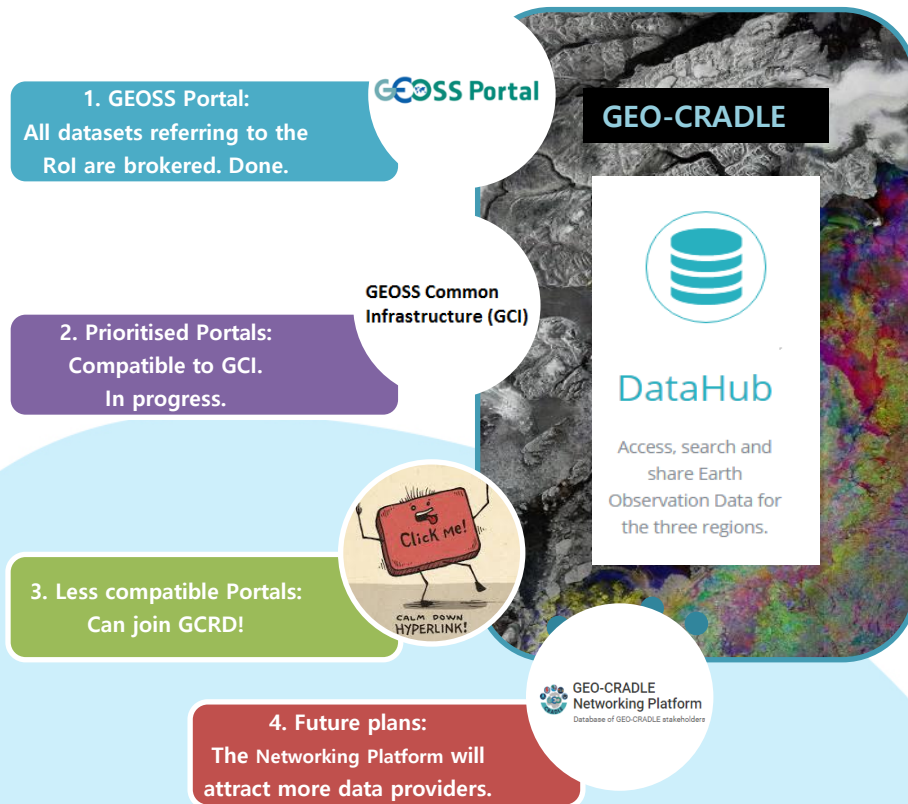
1. GEOSS Portal:
All datasets referring to the RoI are brokered. Done.

GEOSS Portal

GEO-CRADLE

DataHub

Access, search and share Earth Observation Data for the three regions.

GEOSS Common Infrastructure (GCI)

2. Prioritised Portals:
Compatible to GCI.
In progress.

Click me!

CALM DOWN HYPERLINK!

3. Less compatible Portals:
Can join GCRD!

GEO-CRADLE Networking Platform
Database of GEO-CRADLE stakeholders

4. Future plans:
The Networking Platform will attract more data providers.